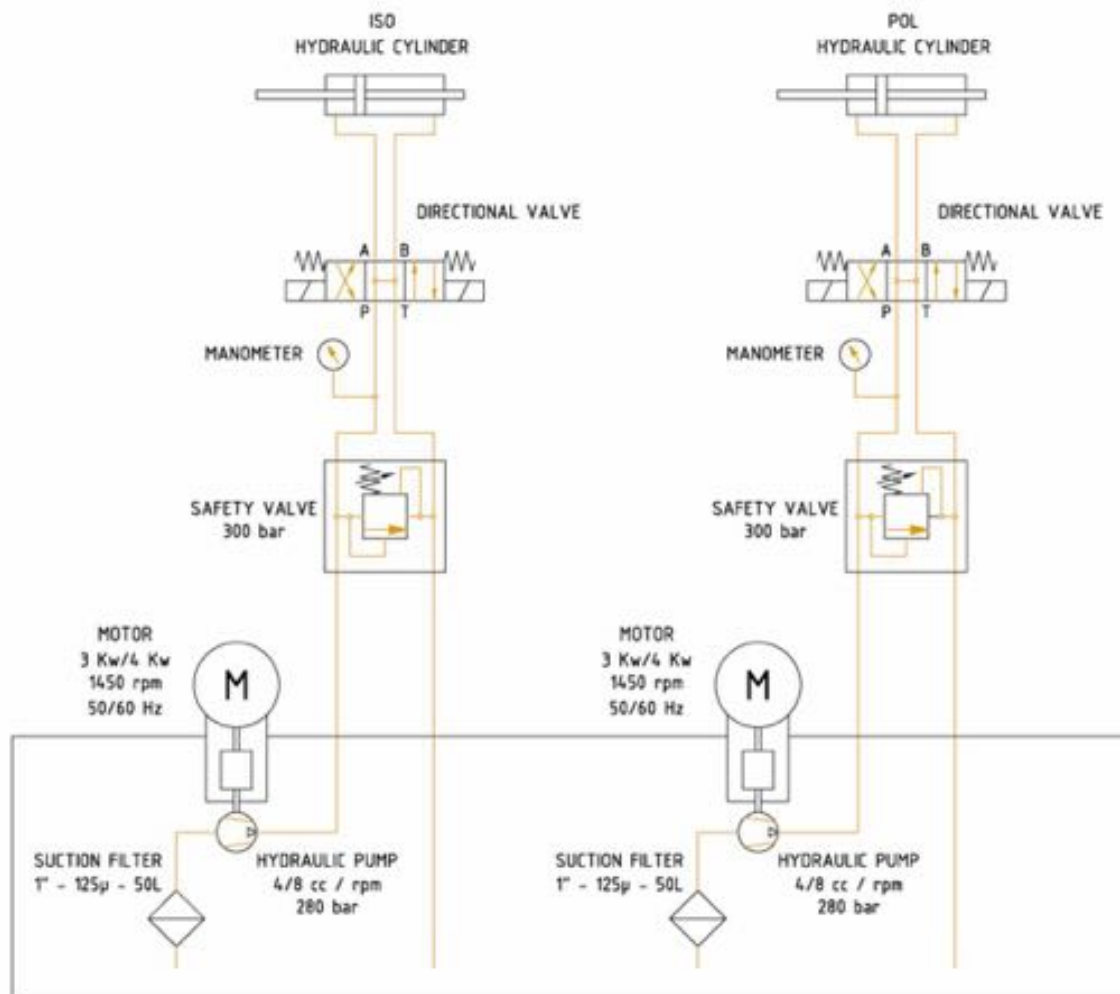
ISO
HYDRAULIC CYLINDER

DIRECTIONAL VALVE

A B
P T

MANOMETER

SAFETY VALVE
300 bar

MOTOR
3 Kw/4 Kw
1450 rpm
50/60 Hz

M

SUCTION FILTER
1" - 125μ - 50L

HYDRAULIC PUMP
4/8 cc / rpm
280 bar

POL
HYDRAULIC CYLINDER

DIRECTIONAL VALVE

A B
P T

MANOMETER

SAFETY VALVE
300 bar

MOTOR
3 Kw/4 Kw
1450 rpm
50/60 Hz

M

SUCTION FILTER
1" - 125μ - 50L

HYDRAULIC PUMP
4/8 cc / rpm
280 bar